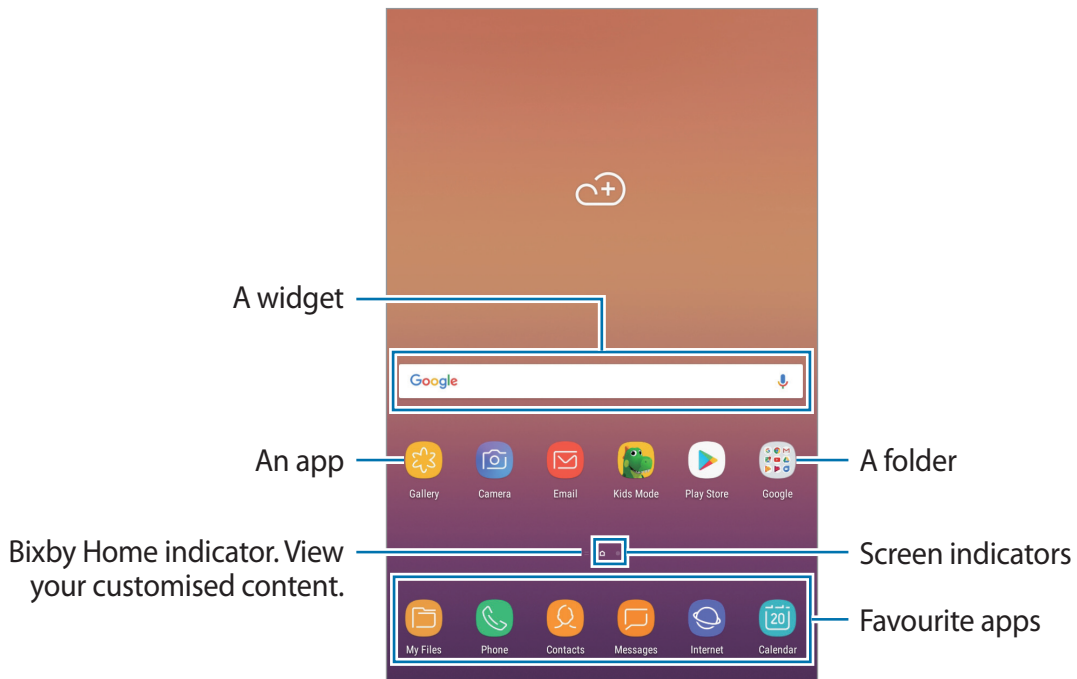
A widget

Google

An app

Gallery
Camera
Email
Kids Mode
Play Store
Google

A folder

Bixby Home indicator. View your customised content.

Screen indicators

My Files
Phone
Contacts
Messages
Internet
20
Calendar

Favourite apps